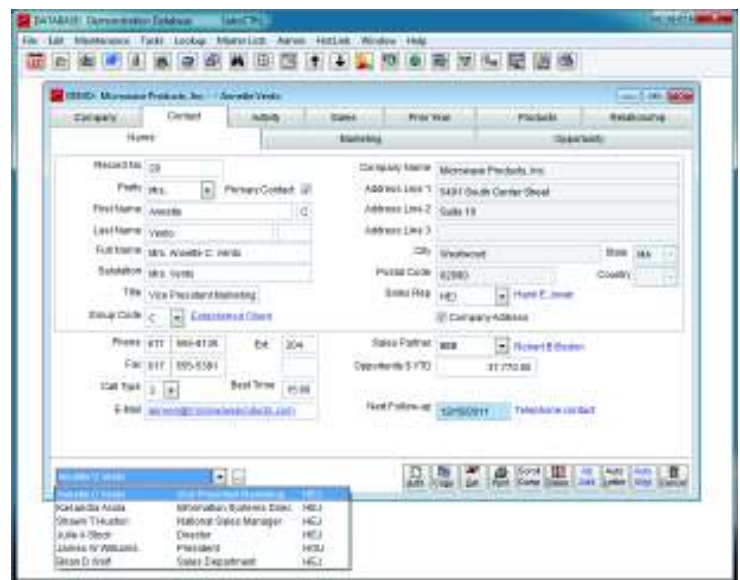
DATABASE: Demonstration Database - [SalesCTRL]

File Edit Maintenance Tasks Lookup MasterList Names HotLink Window Help

00065: Microwave Products, Inc. / Annette Verdo

Company | Contact | Activity | Sales | Prior Year | Products | Relationships

Names | Marketing | Opportunity

Record No 20

Prefix Mrs. Primary Contact

First Name Annette C

Last Name Verdo

Full Name Mrs. Annette C. Verdo

Salutation Mrs. Verdo

Title Vice President Marketing

Group Code C Established Client

Company Name Microwave Products, Inc.

Address Line 1 5491 South Center Street

Address Line 2 Suite 15

Address Line 3

City Westwood State MA

Postal Code 02090 Country

Sales Rep HEI Hank E. Jones

Company Address

Phone 617 555-8136 Ext 204

Fax 617 555-5381

Call Type 3 Best Time 15:00

E-Mail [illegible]

Sales Partner RBB Richard B Boden

Opportunity $ YTD 37,770.00

Next Follow-up 12/15/2011 Telephone contact

Annette C Verdo

| Annette C Verdo | Vice President Marketing | HEJ |
|---|---|---|
| Kassandra Acala | Information Systems Direc | HEJ |
| Shawn T Hudson | National Sales Manager | HEJ |
| Julie A Stock | Director | HEJ |
| James W Williams | President | HOU |
| Brian D Wolf | Sales Department | HEJ |

Add Copy Edit Print Scroll Conv Detail Alt Lock Auto Letter Auto Step Cancel